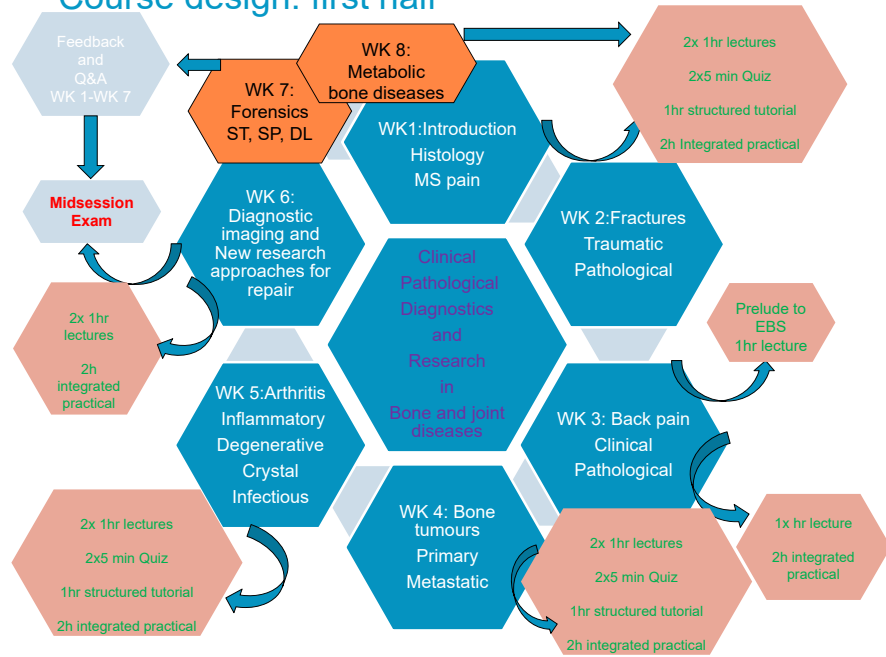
Course design: first half

Feedback and Q&A WK 1-WK 7

WK 8: Metabolic bone diseases

2x 1hr lectures

2x5 min Quiz

1hr structured tutorial

2h Integrated practical

WK 7: Forensics ST, SP, DL

WK1:Introduction Histology MS pain

Midsession Exam

WK 6: Diagnostic imaging and New research approaches for repair

Clinical Pathological Diagnostics and Research in Bone and joint diseases

WK 2:Fractures Traumatic Pathological

2x 1hr lectures

2h integrated practical

Prelude to EBS 1hr lecture

WK 5:Arthritis Inflammatory Degenerative Crystal Infectious

WK 3: Back pain Clinical Pathological

WK 4: Bone tumours Primary Metastatic

1x hr lecture

2h integrated practical

2x 1hr lectures

2x5 min Quiz

1hr structured tutorial

2h integrated practical

2x 1hr lectures

2x5 min Quiz

1hr structured tutorial

2h integrated practical